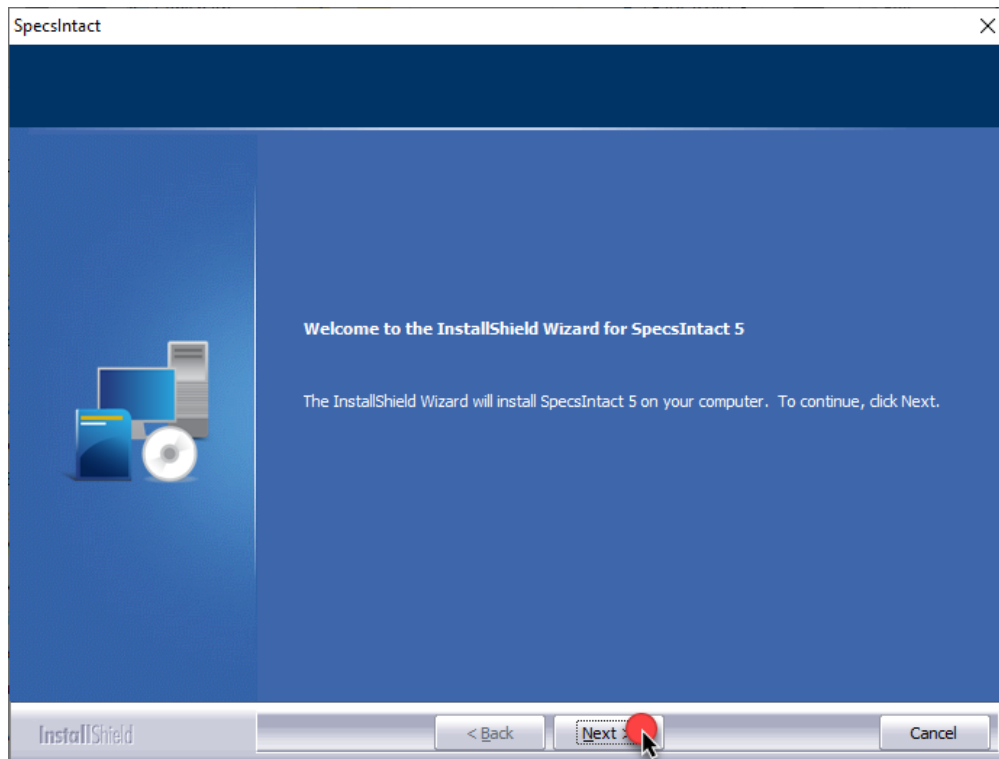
SpecsIntact

Welcome to the InstallShield Wizard for SpecsIntact 5

The InstallShield Wizard will install SpecsIntact 5 on your computer. To continue, click Next.

InstallShield

< Back

Next >

Cancel